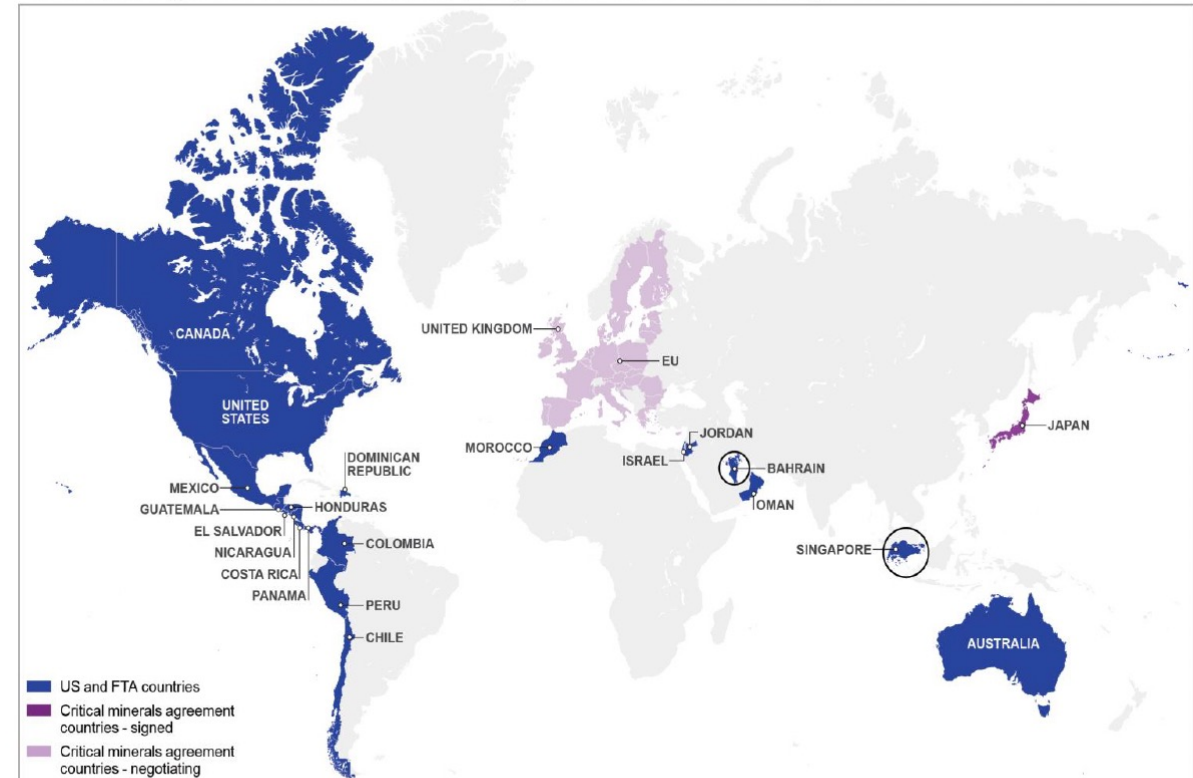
CANADA

UNITED STATES

DOMINICAN REPUBLIC

MEXICO

GUATEMALA

HONDURAS

EL SALVADOR

NICARAGUA

COSTA RICA

PANAMA

COLOMBIA

PERU

CHILE

UNITED KINGDOM

EU

MOROCCO

JORDAN

ISRAEL

BAHRAIN

OMAN

JAPAN

SINGAPORE

AUSTRALIA

US and FTA countries

Critical minerals agreement countries - signed

Critical minerals agreement countries - negotiating